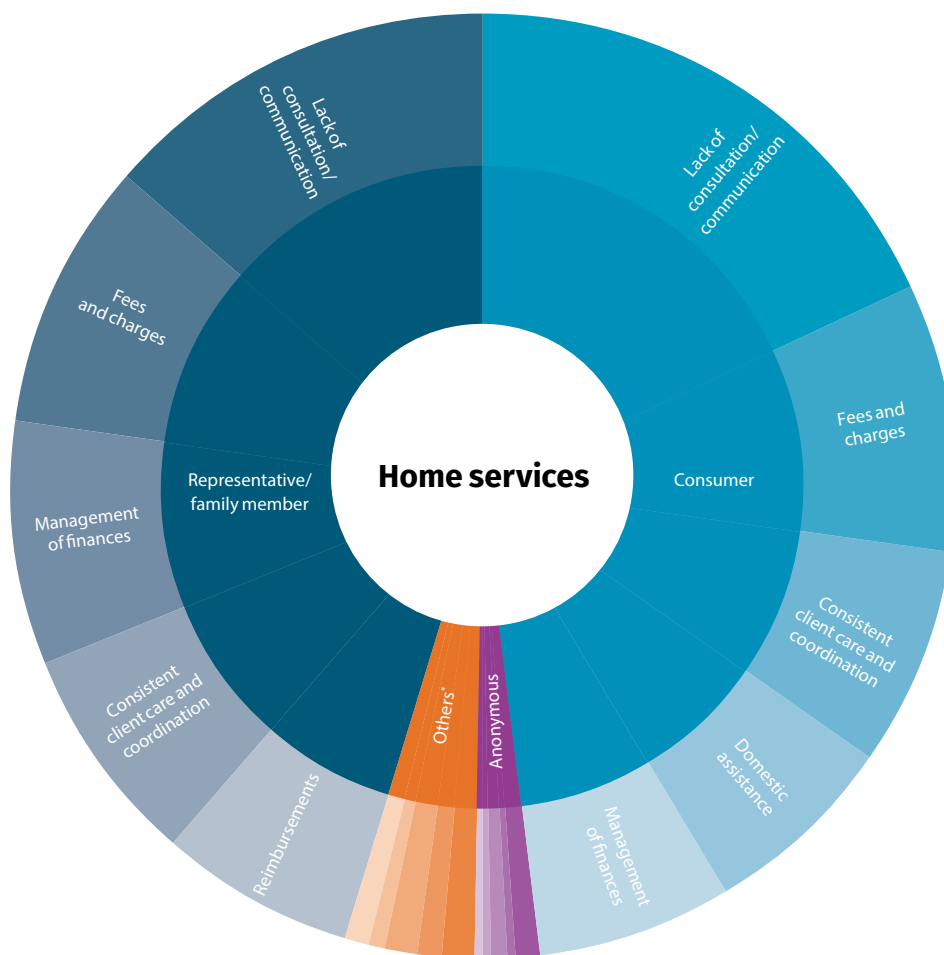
Home services

Consumer

Lack of consultation/ communication

Fees and charges

Consistent client care and coordination

Domestic assistance

Management of finances

Anonymous

Others*

Representative/ family member

Reimbursements

Consistent client care and coordination

Management of finances

Fees and charges

Lack of consultation/ communication